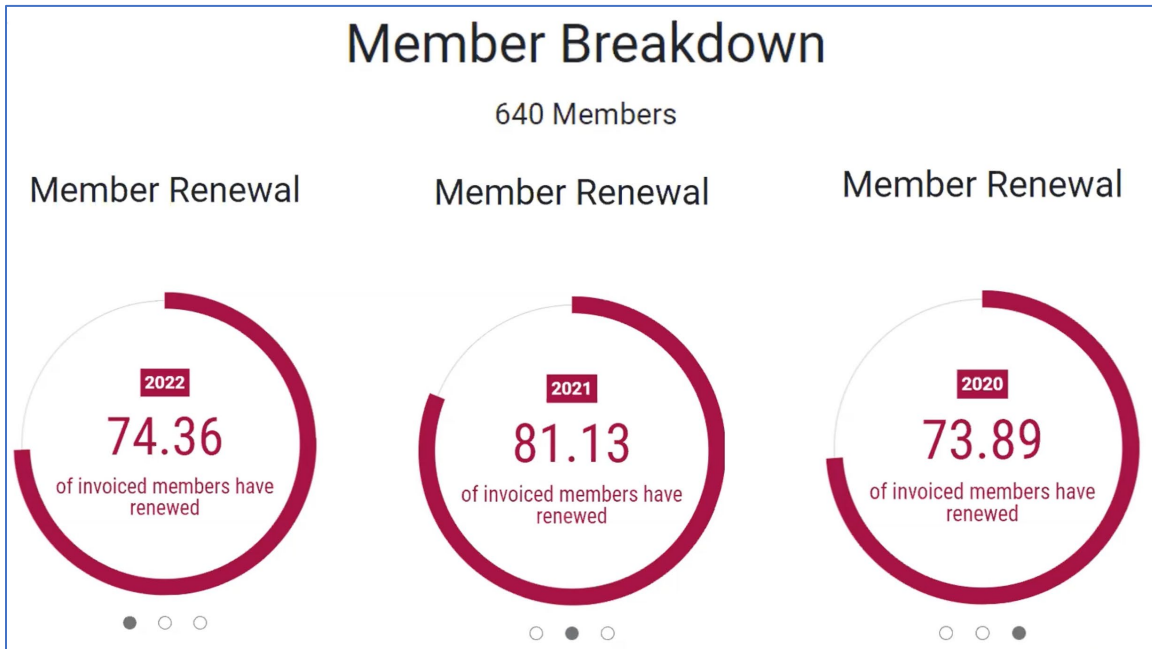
Member Breakdown

640 Members

Member Renewal

2022

74.36

of invoiced members have renewed

Member Renewal

2021

81.13

of invoiced members have renewed

Member Renewal

2020

73.89

of invoiced members have renewed